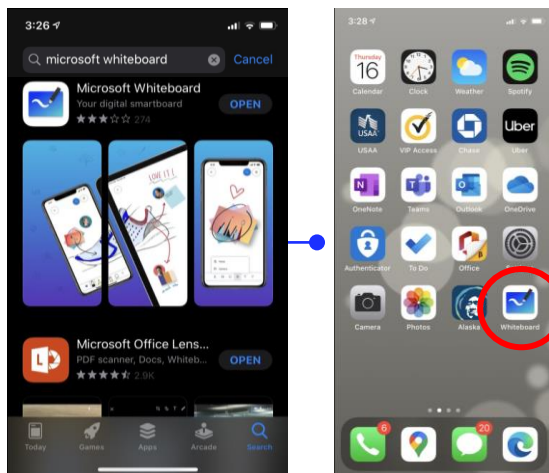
3:26

microsoft whiteboard

Cancel

Microsoft Whiteboard

Your digital smartboard

OPEN

274

Microsoft Office Lens

PDF scanner, Docs, Whiteb...

OPEN

2.9K

Today

Games

Apps

Arcade

Search

3:28

Thursday 16

Calendar

Clock

Weather

Spotify

USAA

VIP Access

Chase

Uber

OneNote

Teams

Outlook

OneDrive

Authenticator

To Do

Office

Settings

Camera

Photos

Alaska

Whiteboard

6

20